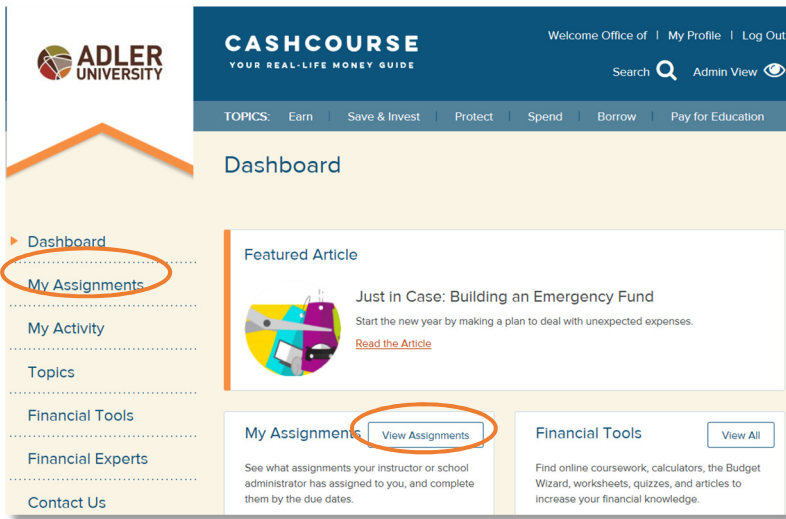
ADLER UNIVERSITY

CASHCOURSE
YOUR REAL-LIFE MONEY GUIDE

Welcome Office of | My Profile | Log Out

Search Admin View

TOPICS: Earn | Save & Invest | Protect | Spend | Borrow | Pay for Education

Dashboard

Dashboard
My Assignments
My Activity
Topics
Financial Tools
Financial Experts
Contact Us

Featured Article

Just in Case: Building an Emergency Fund

Start the new year by making a plan to deal with unexpected expenses.

Read the Article

My Assignments
View Assignments

See what assignments your instructor or school administrator has assigned to you, and complete them by the due dates.

Financial Tools
View All

Find online coursework, calculators, the Budget Wizard, worksheets, quizzes, and articles to increase your financial knowledge.